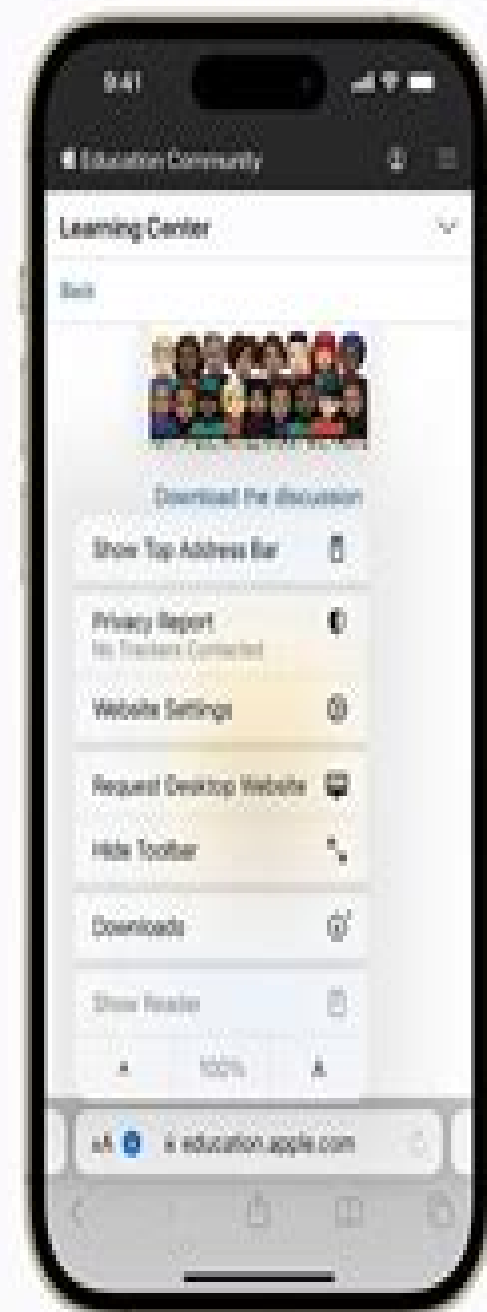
9:41

Education Community

Learning Center

Back

Download the discussion

Show Top Address Bar

Privacy Report
No Trackers Contacted

Website Settings

Request Desktop Website

Hide Toolbar

Downloads

Show Reader

A 100% A

AA education.apple.com